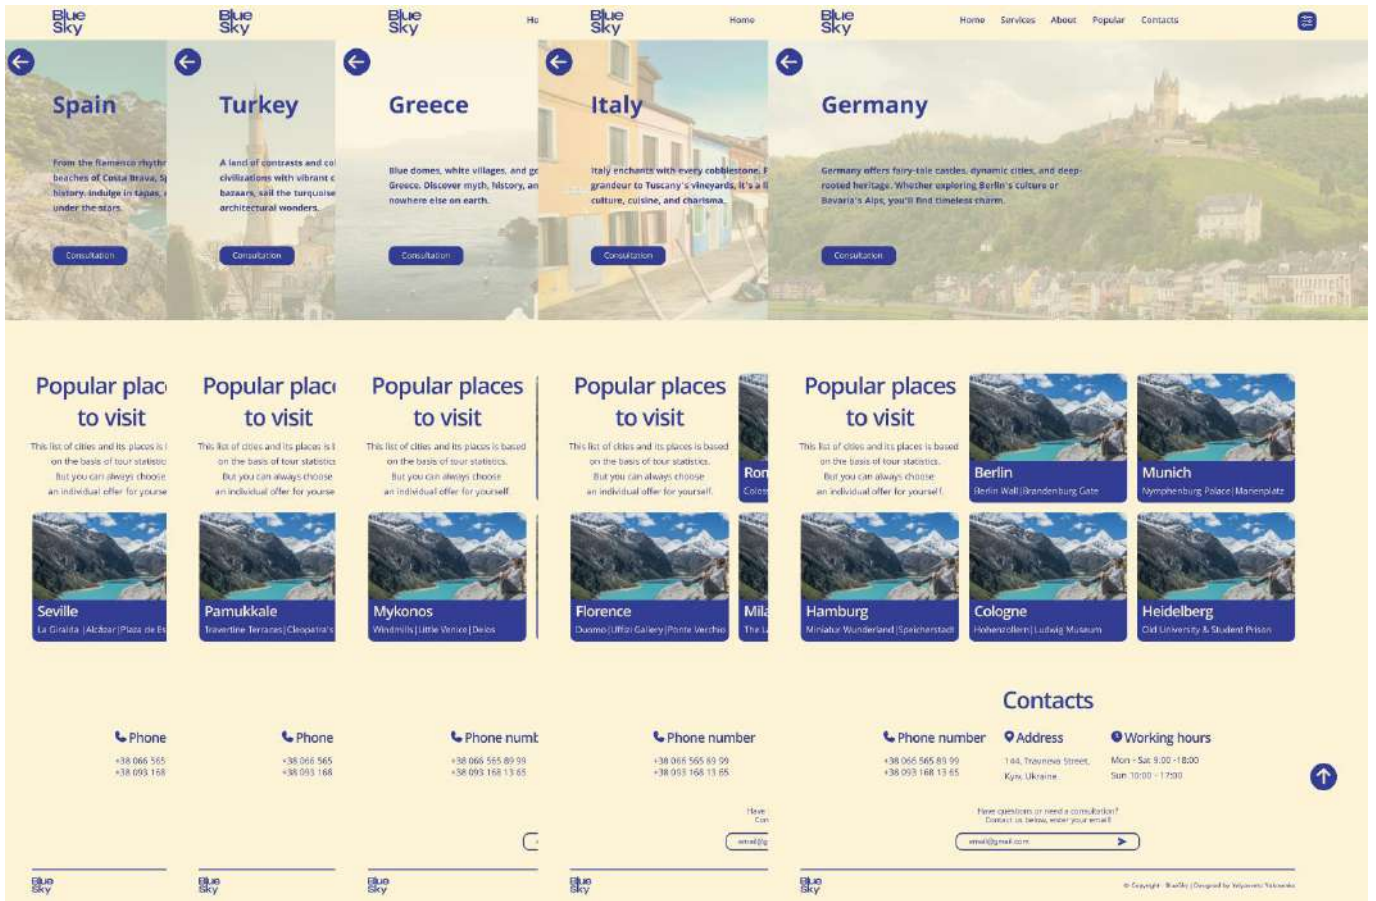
Blue Sky

Blue Sky

Blue Sky Ho

Blue Sky Home

Blue Sky Home Services About Popular Contacts

Spain

From the flamenco rhyth beaches of Costa Brava, Sp history, indulge in tapas, under the stars.

Consultation

Turkey

A land of contrasts and cu civilizations with vibrant c bazaars, sail the turquoise architectural wonders.

Consultation

Greece

Blue domes, white villages, and go Greece. Discover myth, history, an nowhere else on earth.

Consultation

Italy

Italy enchants with every cobblestone. F grandeur to Tuscany's vineyards, it's a l culture, cuisine, and charisma.

Consultation

Germany

Germany offers fairy-tale castles, dynamic cities, and deep-rooted heritage. Whether exploring Berlin's culture or Bavaria's Alps, you'll find timeless charm.

Consultation

Popular plac to visit

This list of cities and its places is on the basis of tour statistic But you can always choose an individual offer for yourse

Seville
La Giralda |Alcázar|Plaza de Es

Popular plac to visit

This list of cities and its places is on the basis of tour statistic But you can always choose an individual offer for yourse

Pamukkale
Travertine Terraces|Cleopatra's

Popular places to visit

This list of cities and its places is based on the basis of tour statistics. But you can always choose an individual offer for yourself.

Mykonos
Windmills|Little Venice|Delos

Popular places to visit

This list of cities and its places is based on the basis of tour statistics. But you can always choose an individual offer for yourself.

Ron Colos

Florence
Duomo|Uffizi Gallery|Ponte Vecchio

Mila The L

Popular places to visit

This list of cities and its places is based on the basis of tour statistics. But you can always choose an individual offer for yourself.

Berlin
Berlin Wall|Brandenburg Gate

Munich
Nymphenburg Palace|Marienplatz

Hamburg
Miniatur Wunderland|Speicherstadt

Cologne
Hohenzollern|Ludwig Museum

Heidelberg
Old University & Student Prison

Phone
+38 066 565
+38 093 168

Phone
+38 066 565
+38 093 168

Phone numb
+38 066 565 89 99
+38 093 168 13 65

Phone number
+38 066 565 89 99
+38 093 168 13 65

Have Con

email@g

Contacts

Phone number
+38 066 565 89 99
+38 093 168 13 65

Address
144, Travneva Street, Kyiv, Ukraine

Working hours
Mon - Sat 9:00 - 18:00
Sun 10:00 - 17:00

Have questions or need a consultation? Contact us below, enter your email

email@gmail.com

Blue Sky

Blue Sky

Blue Sky

Blue Sky

Blue Sky

© Copyright · BlueSky | Designed by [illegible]